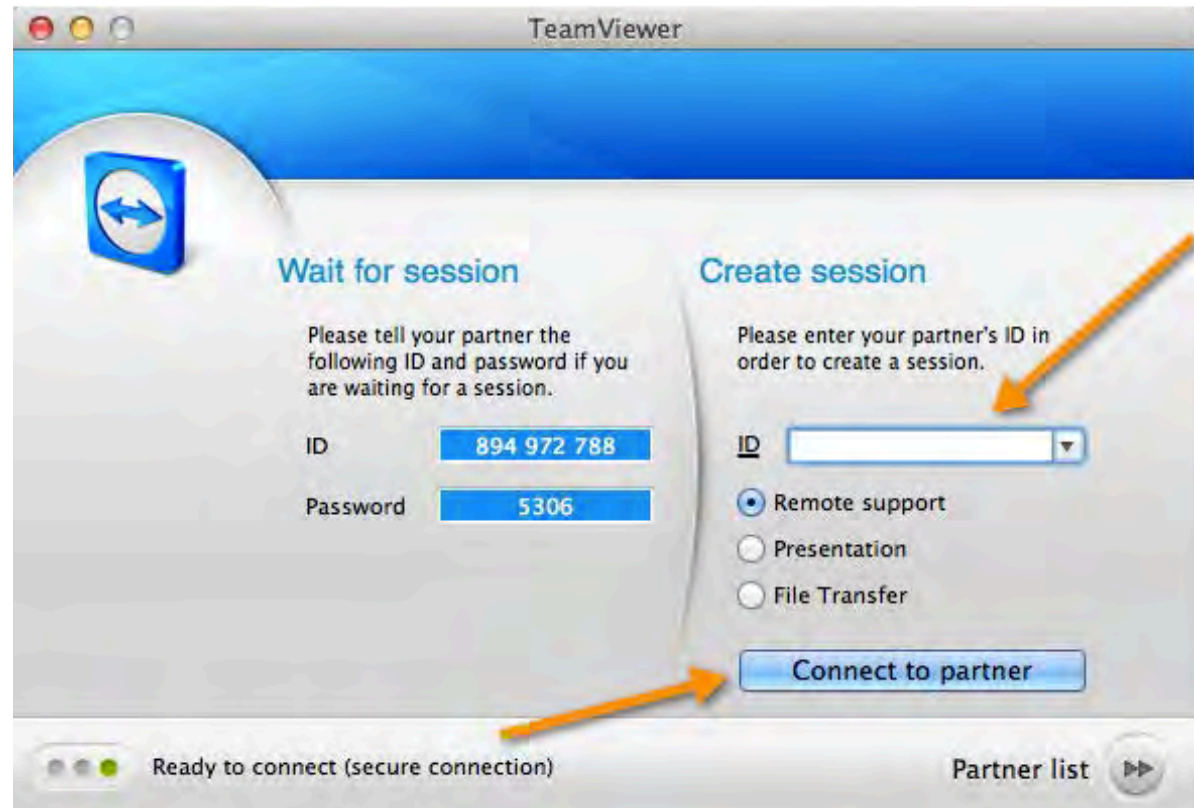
TeamViewer

Wait for session

Please tell your partner the following ID and password if you are waiting for a session.

ID 894 972 788

Password 5306

Create session

Please enter your partner's ID in order to create a session.

ID

Remote support

Presentation

File Transfer

Connect to partner

Ready to connect (secure connection)

Partner list